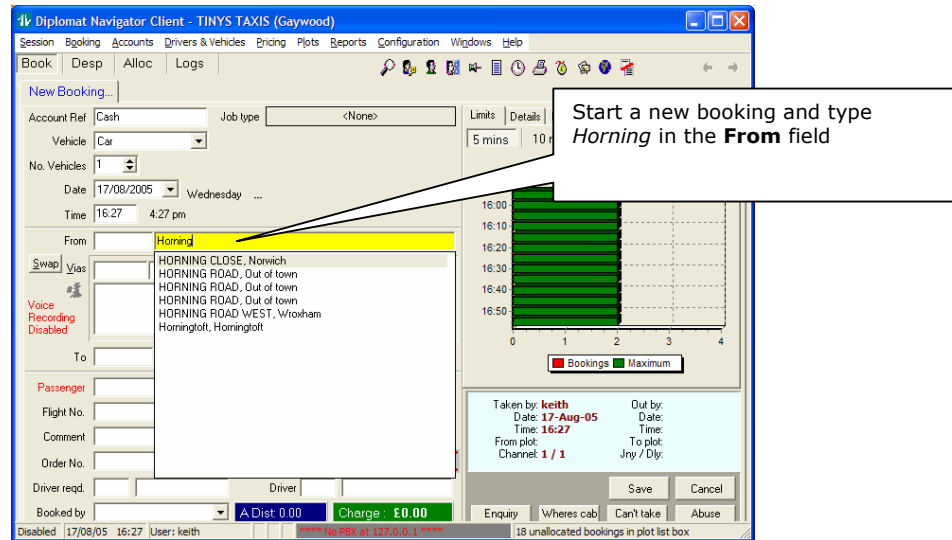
Diplomat Navigator Client - TINYS TAXIS (Gaywood)

Session Booking Accounts Drivers & Vehicles Pricing Plots Reports Configuration Windows Help

Book Desp Alloc Logs

New Booking...

Account Ref Cash
Job type <None>
Vehicle Car
No. Vehicles 1
Date 17/08/2005 Wednesday ...
Time 16:27 4:27 pm

From Horning
Swap Vias
Voice Recording Disabled
To
Passenger
Flight No.
Comment
Order No.
Driver reqd.
Driver
Booked by
A Dist: 0.00
Charge : £0.00

HORNING CLOSE, Norwich
HORNING ROAD, Out of town
HORNING ROAD, Out of town
HORNING ROAD, Out of town
HORNING ROAD WEST, Wroxham
Horningtoft, Horningtoft

Limits Details
5 mins 10 m

Start a new booking and type *Horning* in the **From** field

16:00
16:10
16:20
16:30
16:40
16:50
0 1 2 3 4
Bookings Maximum

Taken by: keith
Date: 17-Aug-05
Time: 16:27
From plot:
Channel: 1 / 1
Out by:
Date:
Time:
To plot:
Jny / Dly:

Save Cancel
Enquiry Wheres cab Can't take Abuse

Disabled 17/08/05 16:27 User: keith **** No PBX at 127.0.0.1 **** 18 unallocated bookings in plot list box